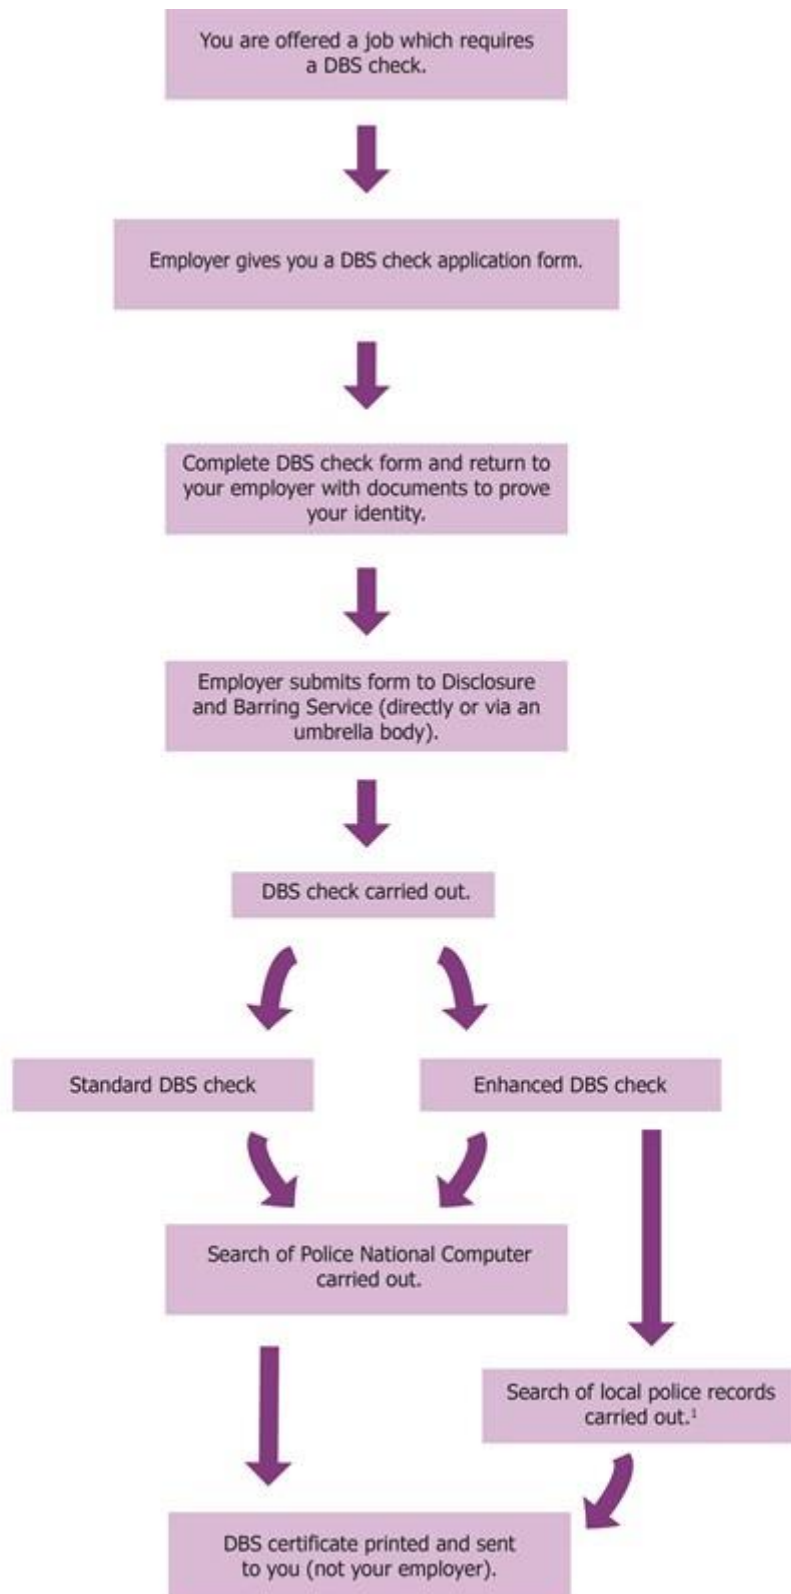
You are offered a job which requires a DBS check.

Employer gives you a DBS check application form.

Complete DBS check form and return to your employer with documents to prove your identity.

Employer submits form to Disclosure and Barring Service (directly or via an umbrella body).

DBS check carried out.

Standard DBS check

Enhanced DBS check

Search of Police National Computer carried out.

Search of local police records carried out.$^1$

DBS certificate printed and sent to you (not your employer).